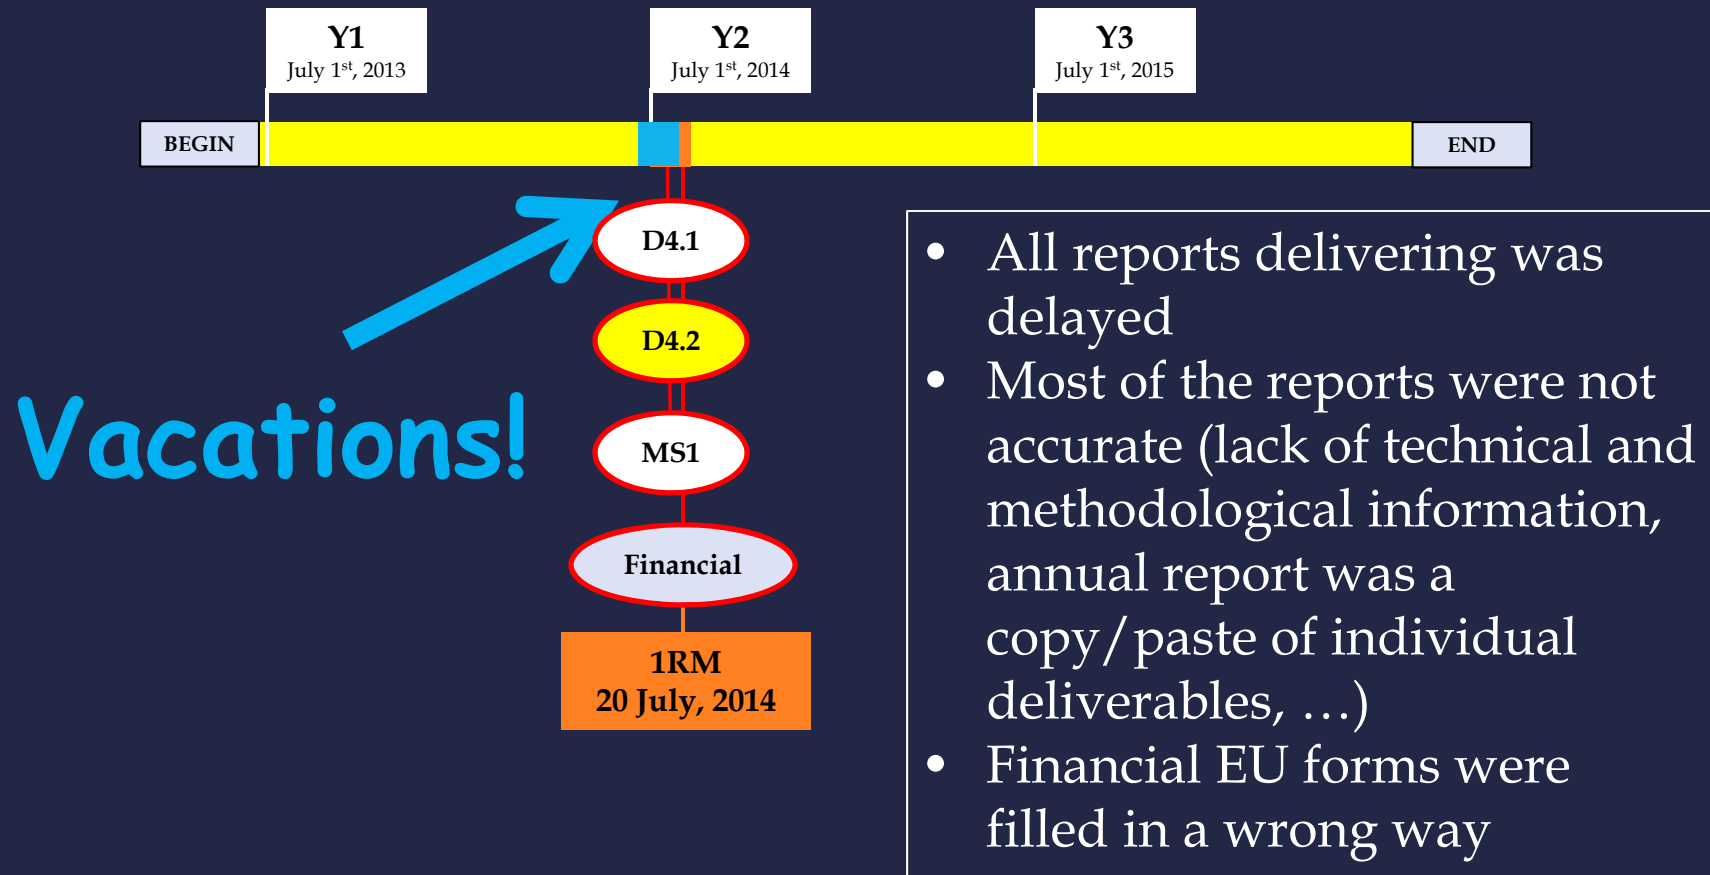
Y1
July 1$^{st}$, 2013

Y2
July 1$^{st}$, 2014

Y3
July 1$^{st}$, 2015

BEGIN

END

D4.1

D4.2

MS1

Financial

1RM
20 July, 2014

Vacations!

- All reports delivering was delayed
- Most of the reports were not accurate (lack of technical and methodological information, annual report was a copy/paste of individual deliverables, …)
- Financial EU forms were filled in a wrong way